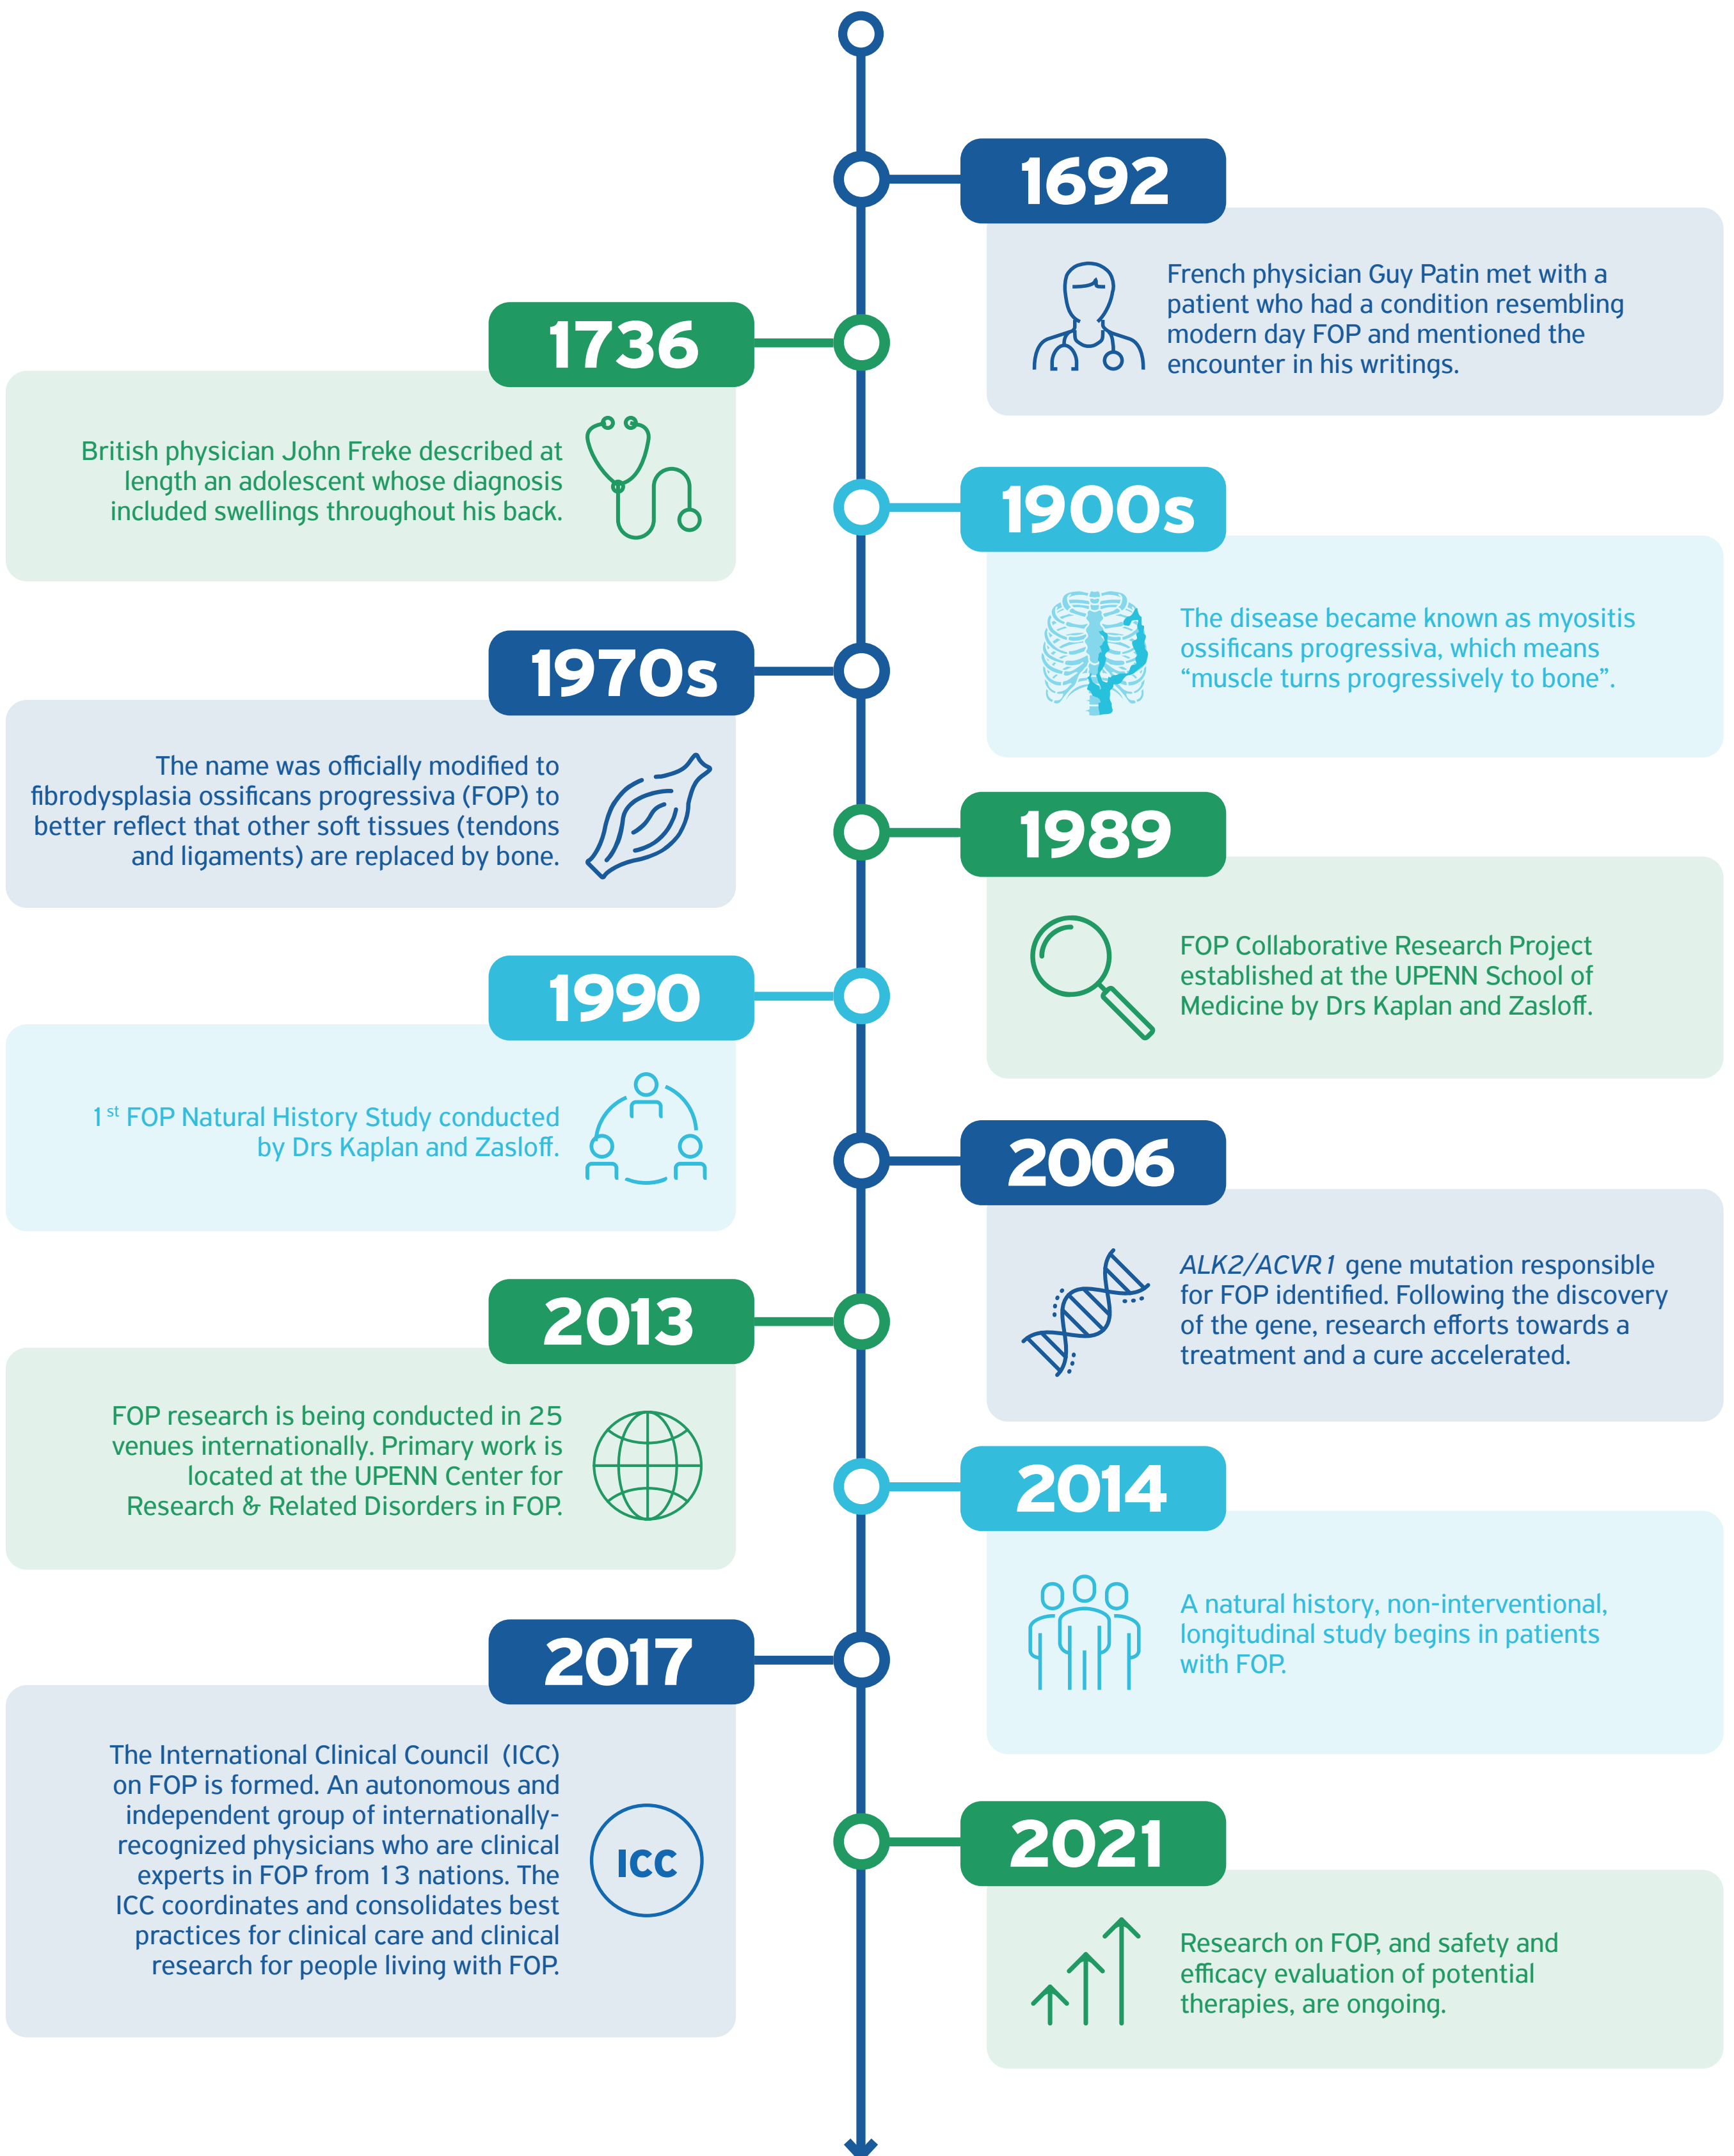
1692

French physician Guy Patin met with a patient who had a condition resembling modern day FOP and mentioned the encounter in his writings.

1736

British physician John Freke described at length an adolescent whose diagnosis included swellings throughout his back.

1900s

The disease became known as myositis ossificans progressiva, which means “muscle turns progressively to bone”.

1970s

The name was officially modified to fibrodysplasia ossificans progressiva (FOP) to better reflect that other soft tissues (tendons and ligaments) are replaced by bone.

1989

FOP Collaborative Research Project established at the UPENN School of Medicine by Drs Kaplan and Zasloff.

1990

$1^{st}$ FOP Natural History Study conducted by Drs Kaplan and Zasloff.

2006

ALK2/ACVR1 gene mutation responsible for FOP identified. Following the discovery of the gene, research efforts towards a treatment and a cure accelerated.

2013

FOP research is being conducted in 25 venues internationally. Primary work is located at the UPENN Center for Research & Related Disorders in FOP.

2014

A natural history, non-interventional, longitudinal study begins in patients with FOP.

2017

The International Clinical Council (ICC) on FOP is formed. An autonomous and independent group of internationally-recognized physicians who are clinical experts in FOP from 13 nations. The ICC coordinates and consolidates best practices for clinical care and clinical research for people living with FOP.

ICC

2021

Research on FOP, and safety and efficacy evaluation of potential therapies, are ongoing.